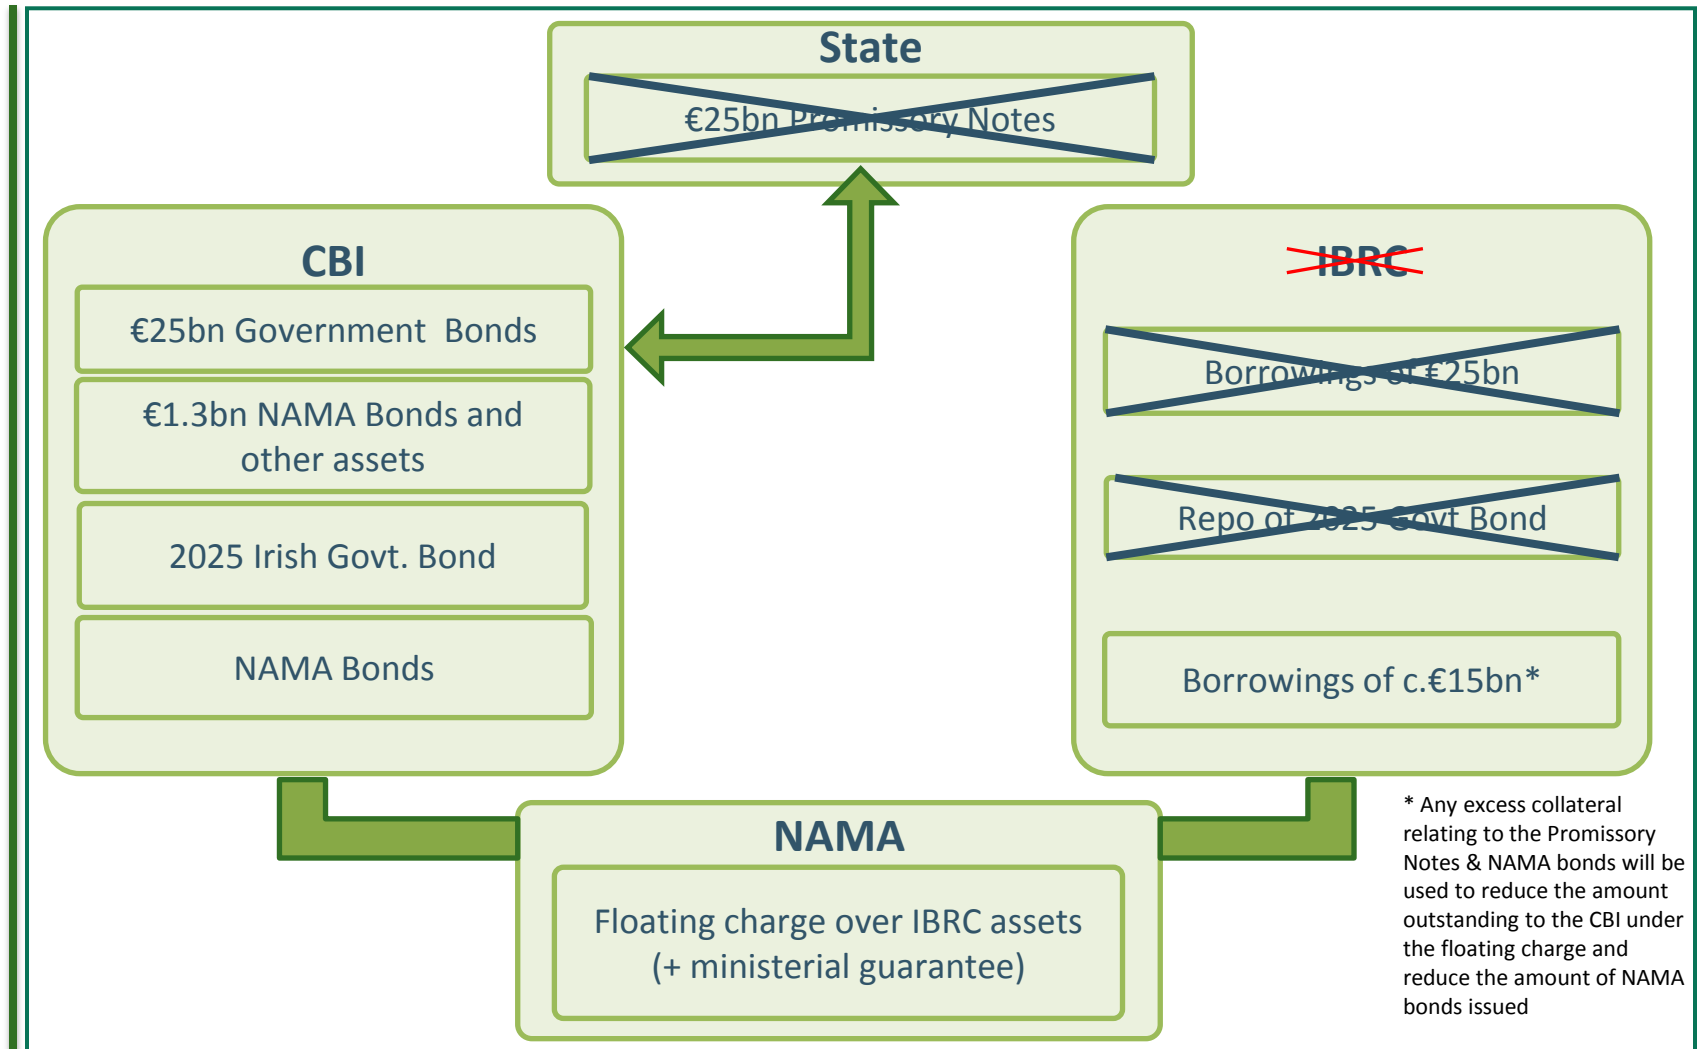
State

€25bn Promissory Notes

CBI

€25bn Government Bonds

€1.3bn NAMA Bonds and other assets

2025 Irish Govt. Bond

NAMA Bonds

IBRC

Borrowings of €25bn

Repo of 2025 Govt Bond

Borrowings of c.€15bn*

NAMA

Floating charge over IBRC assets (+ ministerial guarantee)

* Any excess collateral relating to the Promissory Notes & NAMA bonds will be used to reduce the amount outstanding to the CBI under the floating charge and reduce the amount of NAMA bonds issued